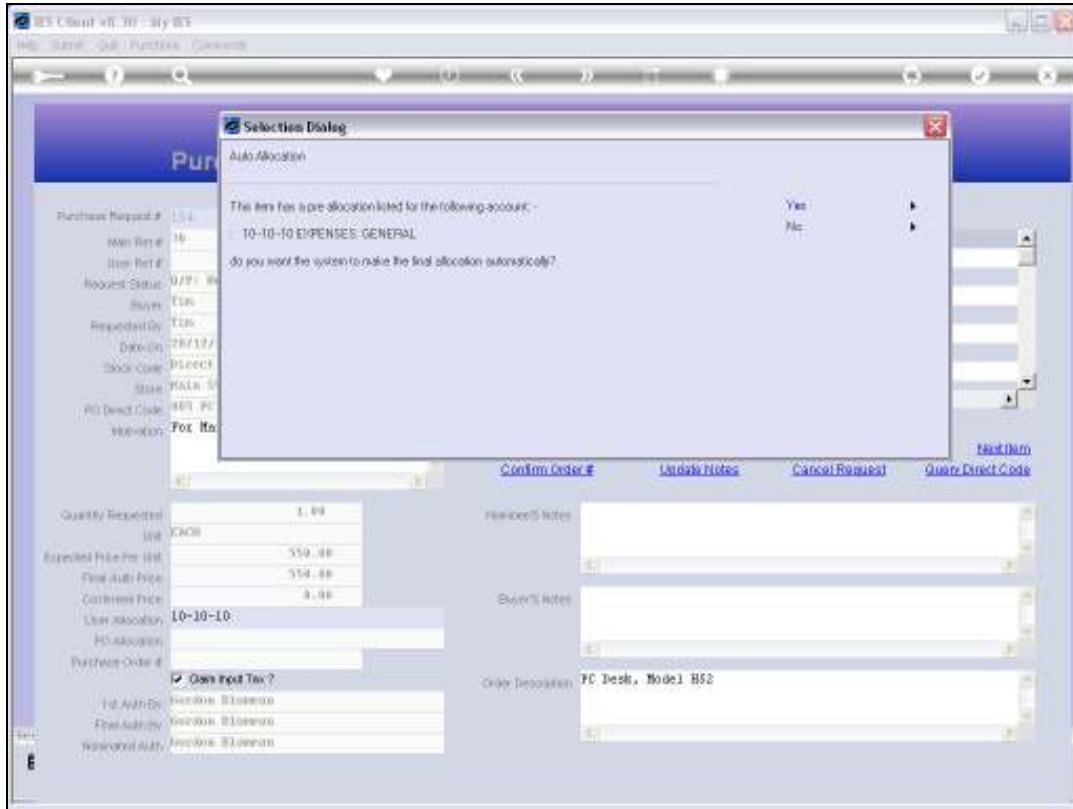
IES Client v8.30 : My IES
Help Submit Quit Functions Commands

Selection Dialog
Auto Allocation

This item has a pre allocation listed for the following account: -
: 10-10-10 EXPENSES: GENERAL
do you want the system to make the final allocation automatically?

Yes
No

Pur

Purchase Request # 154
Main Ref # 76
User Ref #
Request Status U/F: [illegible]
Buyer Tim
Requested By Tim
Date On 28/12/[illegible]
Stock Code Direct
Store Main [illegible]
PO Direct Code 005 PC
Motivation For Ma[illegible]

Next Item
Confirm Order # Update Notes Cancel Request Query Direct Code

Quantity Requested 1.00
Unit EACH
Expected Price Per Unit 550.00
Final Auth Price 550.00
Confirmed Price 0.00
User Allocation 10-10-10
PO Allocation
Purchase Order #
Claim Input Tax ?
1st Auth By Gordon Blomson
Final Auth By Gordon Blomson
Nominated Auth Gordon Blomson

Member'S Notes
Buyer'S Notes
Order Description PC Desk, Model H52